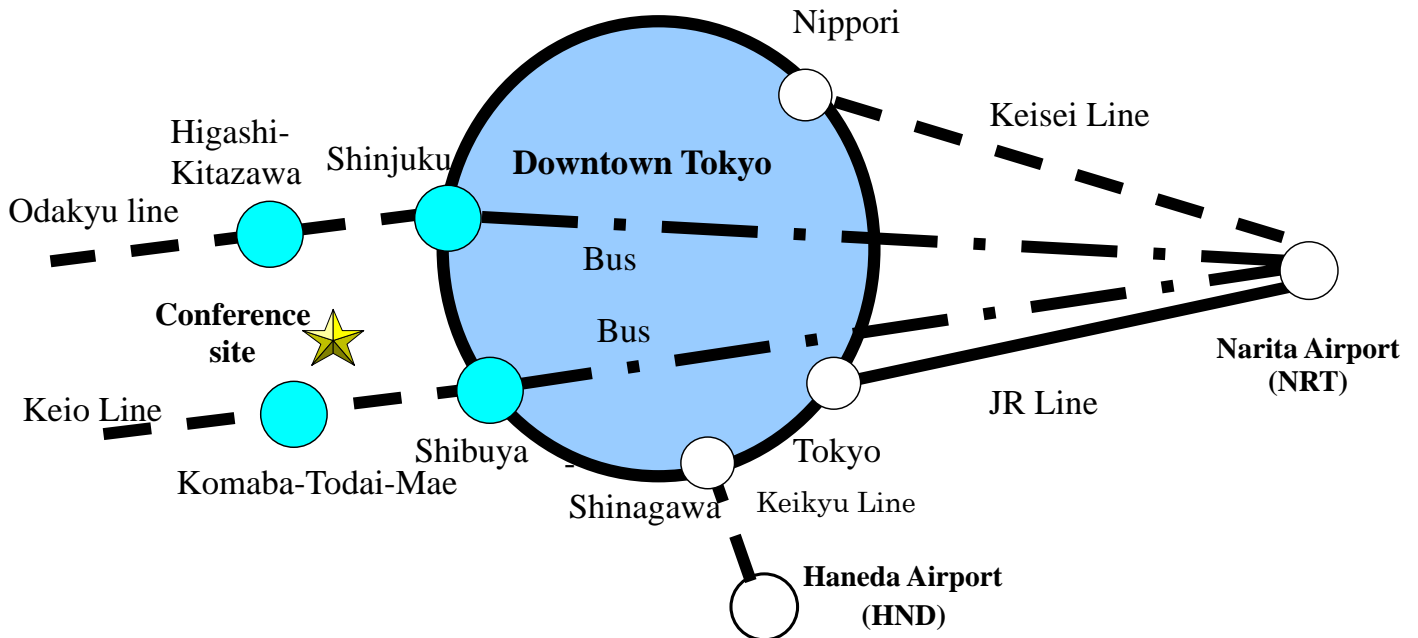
Nippori

Keisei Line

Higashi-Kitazawa

Shinjuku

Downtown Tokyo

Odakyu line

Bus

Narita Airport (NRT)

Conference site

Bus

Keio Line

JR Line

Shibuya

Tokyo

Komaba-Todai-Mae

Shinagawa

Keikyu Line

Haneda Airport (HND)